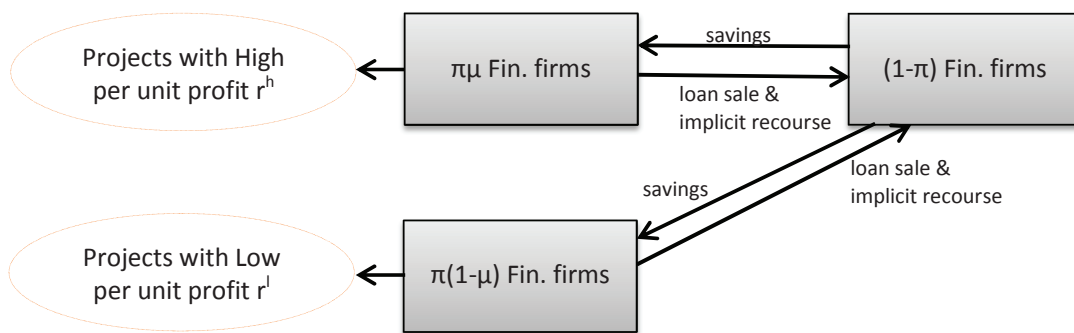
Projects with High per unit profit $r^h$

$\pi\mu$ Fin. firms

savings

loan sale & implicit recourse

$(1-\pi)$ Fin. firms

savings

loan sale & implicit recourse

Projects with Low per unit profit $r^l$

$\pi(1-\mu)$ Fin. firms